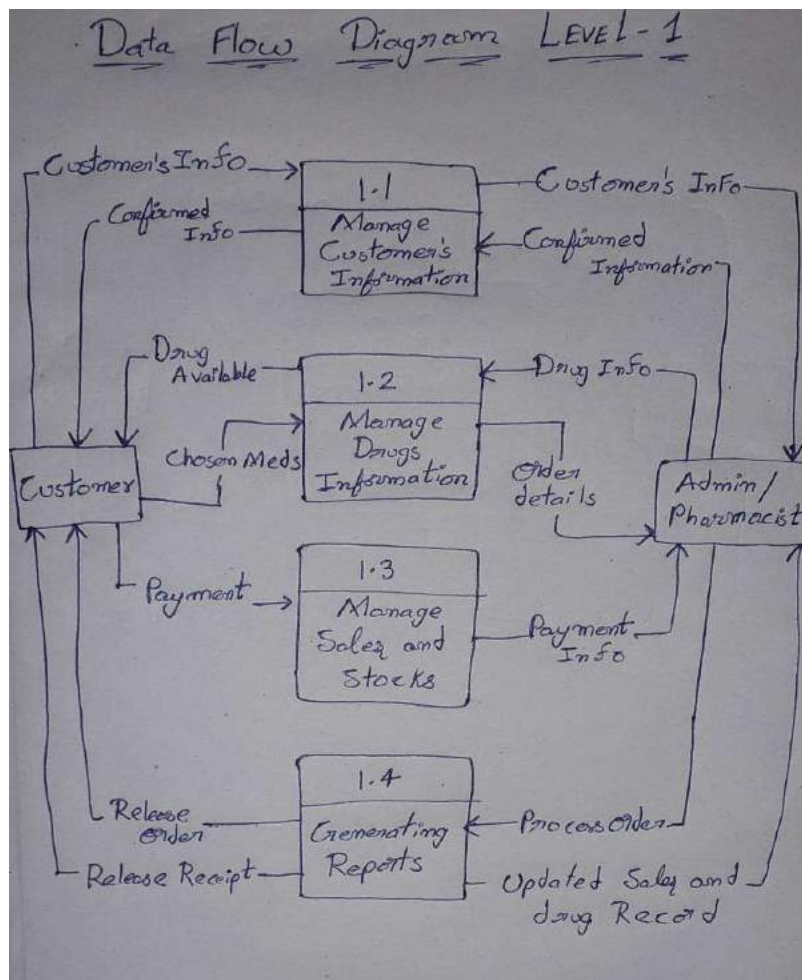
Data Flow Diagram LEVEL - 1

Customer's Info

1.1
Manage Customer's Information

Customer's Info

Confirmed Info

Confirmed Information

Drug Available

1.2
Manage Drugs Information

Drug Info

Chosen Meds

Customer

Order details

Admin / Pharmacist

Payment

1.3
Manage Sales and Stocks

Payment Info

1.4
Generating Reports

Release Order

Process Order

Release Receipt

Updated Sales and drug Record